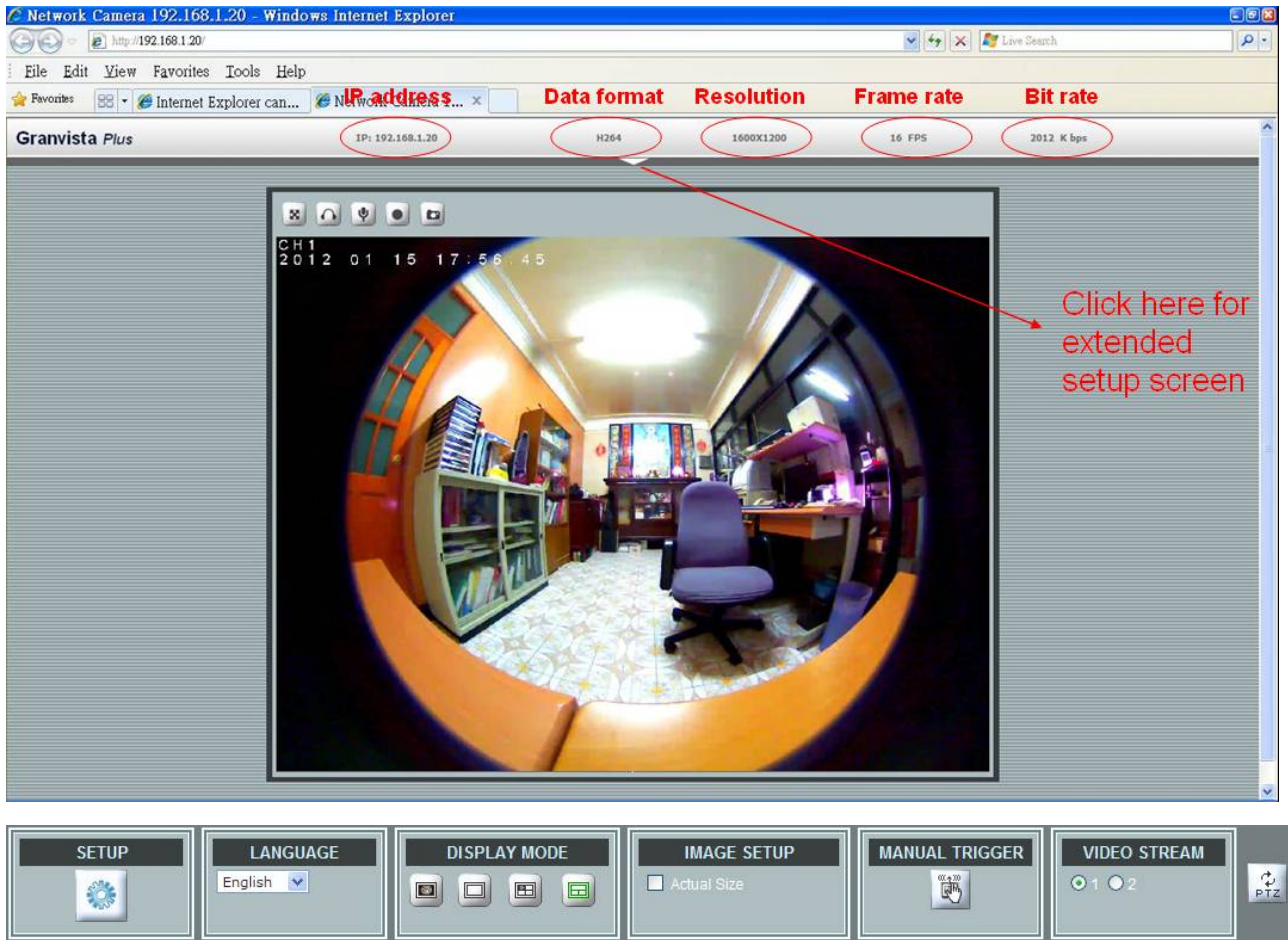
Network Camera 192.168.1.20 - Windows Internet Explorer

http://192.168.1.20/

Live Search

File Edit View Favorites Tools Help

Favorites

Internet Explorer can...

Network Camera 1...

IP address

Data format

Resolution

Frame rate

Bit rate

Granvista Plus

IP: 192.168.1.20

H264

1600X1200

16 FPS

2012 K bps

CH1
2012 01 15 17:56:45

Click here for extended setup screen

SETUP

LANGUAGE

English

DISPLAY MODE

IMAGE SETUP

Actual Size

MANUAL TRIGGER

VIDEO STREAM

1 2

PTZ